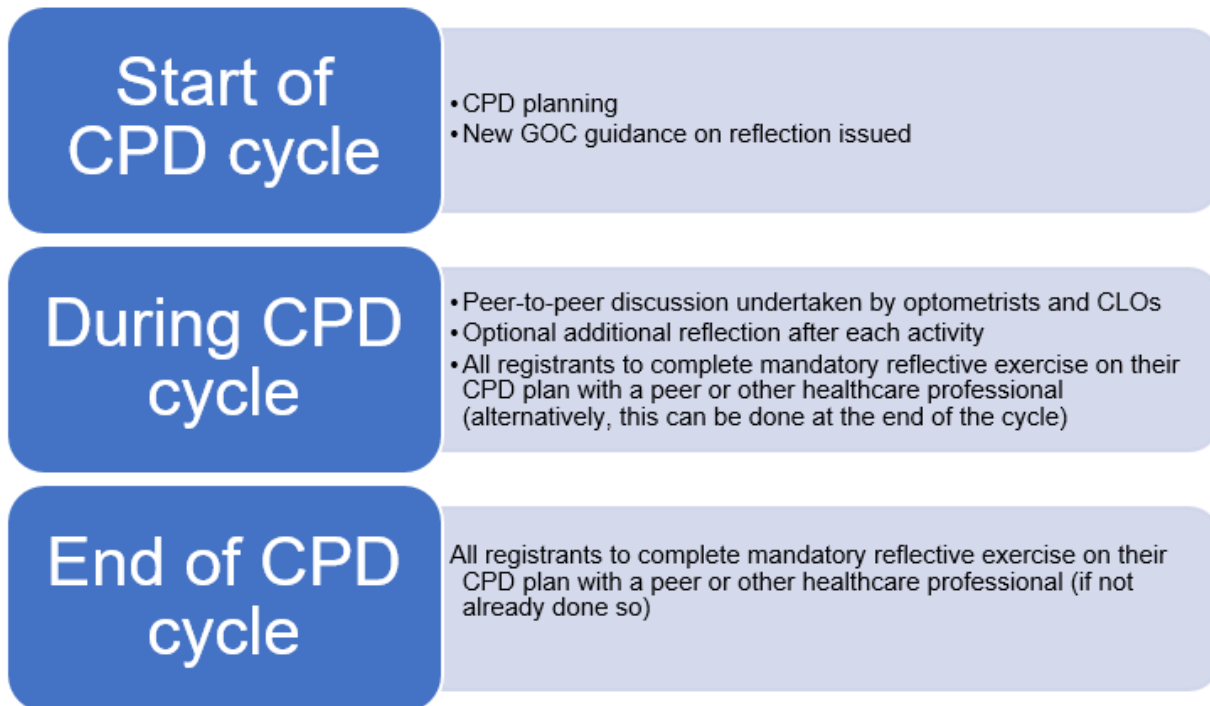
Start of CPD cycle

• CPD planning
• New GOC guidance on reflection issued

During CPD cycle

• Peer-to-peer discussion undertaken by optometrists and CLOs
• Optional additional reflection after each activity
• All registrants to complete mandatory reflective exercise on their CPD plan with a peer or other healthcare professional (alternatively, this can be done at the end of the cycle)

End of CPD cycle

All registrants to complete mandatory reflective exercise on their CPD plan with a peer or other healthcare professional (if not already done so)